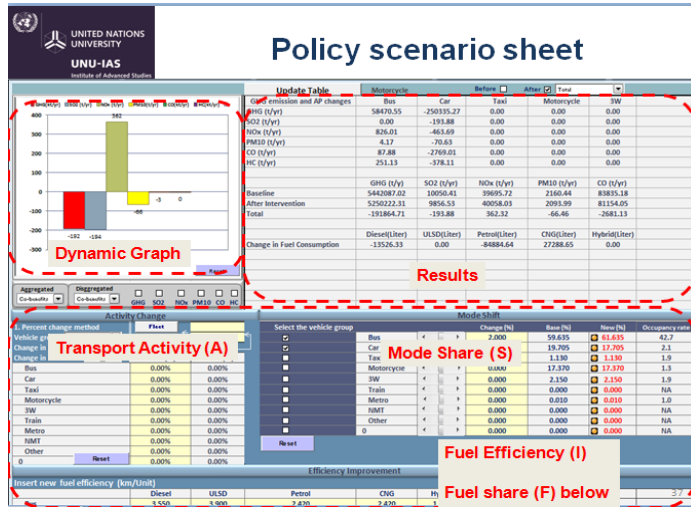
UNITED NATIONS UNIVERSITY
UNU-IAS
Institute of Advanced Studies

Policy scenario sheet

GHG(t/yr) SO2(t/yr) NOx(t/yr) PM10(t/yr) CO(t/yr) HC(t/yr)

400
300
200
100
0
-100
-200
-300

382
-192 -194
-68
-3
0

Dynamic Graph

Aggregated
Co-benefits
Disaggregated
Co-benefits
GHG SO2 NOx PM10 CO HC

Update Table | Motorcycle | Before | After | Total

| GHG emission and AP changes | Bus | Car | Taxi | Motorcycle | 3W |
|---|---|---|---|---|---|
| GHG (t/yr) | 58470.55 | -250335.27 | 0.00 | 0.00 | 0.00 |
| SO2 (t/yr) | 0.00 | -193.88 | 0.00 | 0.00 | 0.00 |
| NOx (t/yr) | 826.01 | -463.69 | 0.00 | 0.00 | 0.00 |
| PM10 (t/yr) | 4.17 | -70.63 | 0.00 | 0.00 | 0.00 |
| CO (t/yr) | 87.88 | -2769.01 | 0.00 | 0.00 | 0.00 |
| HC (t/yr) | 251.13 | -378.11 | 0.00 | 0.00 | 0.00 |

| | GHG (t/y) | SO2 (t/yr) | NOx (t/yr) | PM10 (t/yr) | CO (t/yr) |
|---|---|---|---|---|---|
| Baseline | 5442087.02 | 10050.41 | 39695.72 | 2160.44 | 83835.18 |
| After Intervention | 5250222.31 | 9856.53 | 40058.03 | 2093.99 | 81154.05 |
| Total | -191864.71 | -193.88 | 362.32 | -66.46 | -2681.13 |

| | Diesel(Liter) | ULSD(Liter) | Petrol(Liter) | CNG(Liter) | Hybrid(Liter) |
|---|---|---|---|---|---|
| Change in Fuel Consumption | -13526.33 | 0.00 | -84884.64 | 27288.65 | 0.00 |

Results

Activity Change
1. Percent change method | Fleet
Vehicle gr
Change in
Change in
Transport Activity (A)

| | | |
|---|---|---|
| Bus | 0.00% | 0.00% |
| Car | 0.00% | 0.00% |
| Taxi | 0.00% | 0.00% |
| Motorcycle | 0.00% | 0.00% |
| 3W | 0.00% | 0.00% |
| Train | 0.00% | 0.00% |
| Metro | 0.00% | 0.00% |
| NMT | 0.00% | 0.00% |
| Other | 0.00% | 0.00% |
| 0 | 0.00% | 0.00% |

Reset

Mode Shift
Select the vehicle group | Change (%) | Base (%) | New (%) | Occupancy rate
Mode Share (S)

| | Change (%) | Base (%) | New (%) | Occupancy rate |
|---|---|---|---|---|
| Bus | 2.000 | 59.635 | 61.635 | 42.7 |
| Car | | 19.705 | 17.705 | 2.1 |
| Taxi | | 1.130 | 1.130 | 1.9 |
| Motorcycle | 0.000 | 17.370 | 17.370 | 1.3 |
| 3W | 0.000 | 2.150 | 2.150 | 1.9 |
| Train | 0.000 | 0.000 | 0.000 | NA |
| Metro | 0.000 | 0.010 | 0.010 | 1.0 |
| NMT | 0.000 | 0.000 | 0.000 | NA |
| Other | 0.000 | 0.000 | 0.000 | NA |
| 0 | 0.000 | 0.000 | 0.000 | NA |

Reset

Fuel Efficiency (I)

Efficiency Improvement
Insert new fuel efficiency (km/Unit)
Diesel | ULSD | Petrol | CNG | Hy
3.550 | 3.900 | 2.420 | 2.420 | 1.

Fuel share (F) below

37